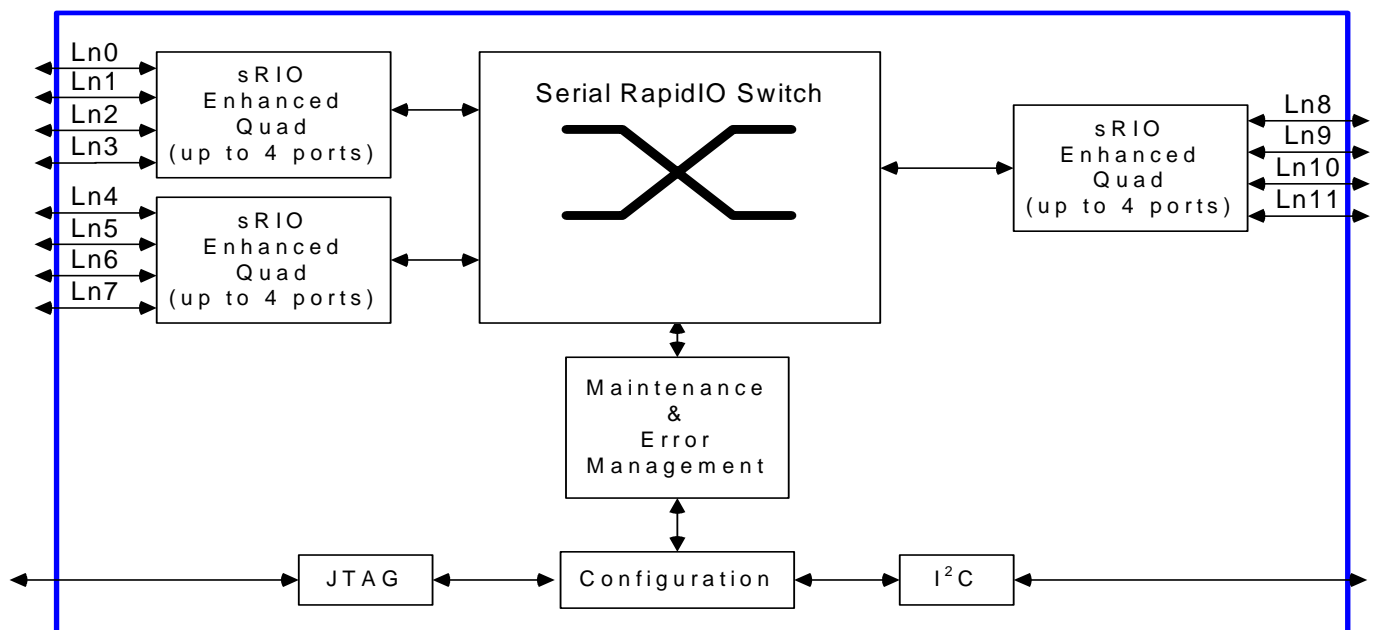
Ln0
Ln1
Ln2
Ln3

sRIO
Enhanced
Quad
(up to 4 ports)

Ln4
Ln5
Ln6
Ln7

sRIO
Enhanced
Quad
(up to 4 ports)

Serial RapidIO Switch

sRIO
Enhanced
Quad
(up to 4 ports)

Ln8
Ln9
Ln10
Ln11

Maintenance
&
Error
Management

JTAG

Configuration

$I^2C$